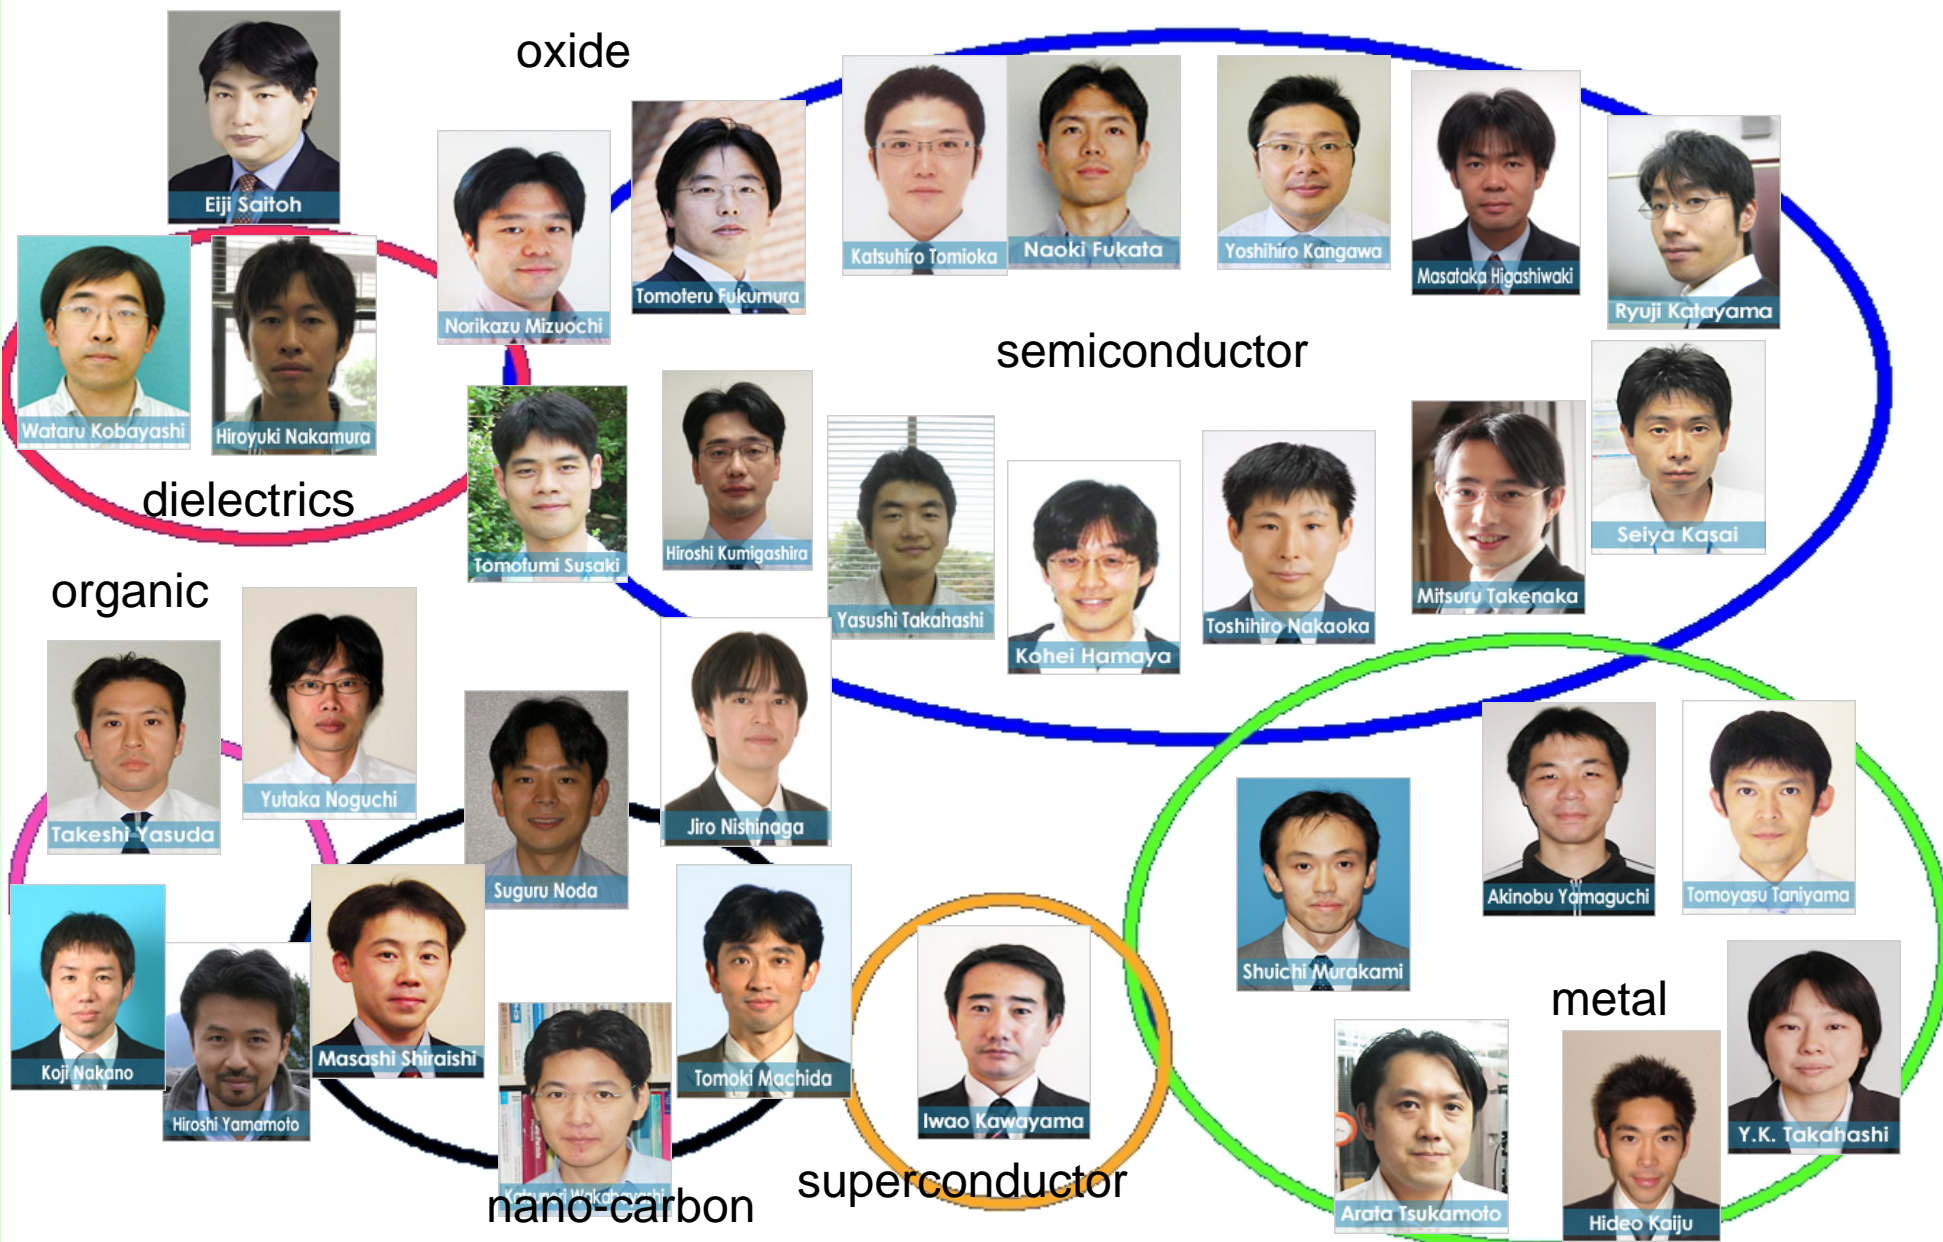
Eiji Saitoh

oxide

Wataru Kobayashi

Hiroyuki Nakamura

Norikazu Mizuochi

Tomoteru Fukumura

Katsuhiro Tomioka

Naoki Fukata

Yoshihiro Kangawa

Masataka Higashiwaki

Ryuji Katayama

semiconductor

dielectrics

Tomofumi Susaki

Hiroshi Kumigashira

Yasushi Takahashi

Kohei Hamaya

Toshihiro Nakaoka

Mitsuru Takenaka

Seiya Kasai

organic

Takeshi Yasuda

Yutaka Noguchi

Suguru Noda

Jiro Nishinaga

Shuichi Murakami

Akinobu Yamaguchi

Tomoyasu Taniyama

Koji Nakano

Hiroshi Yamamoto

Masashi Shiraishi

Tomoki Machida

Iwao Kawayama

metal

Y.K. Takahashi

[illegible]

nano-carbon

superconductor

Arata Tsukamoto

Hideo Kaiju